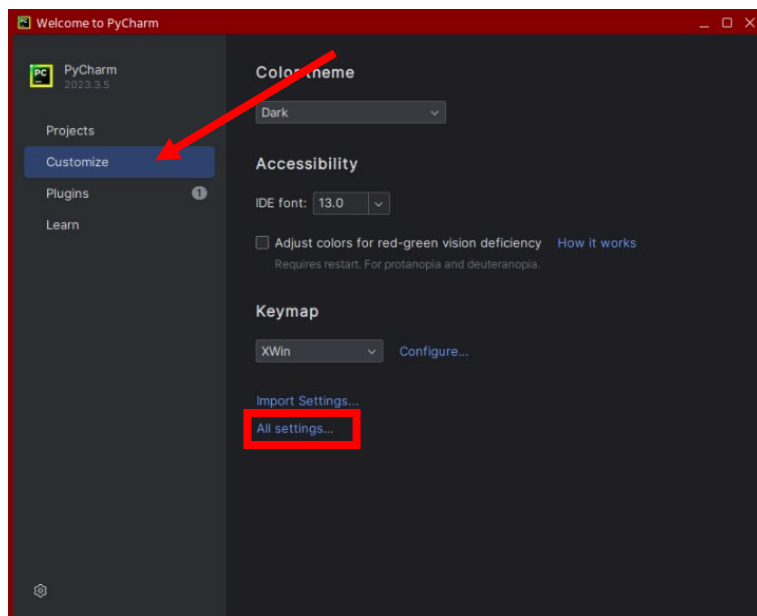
Welcome to PyCharm

PyCharm
2023.3.5

Projects
Customize
Plugins 1
Learn

Color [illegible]heme
Dark

Accessibility
IDE font: 13.0

Adjust colors for red-green vision deficiency How it works
Requires restart. For protanopia and deuteranopia.

Keymap
XWin Configure...

Import Settings...
All settings...